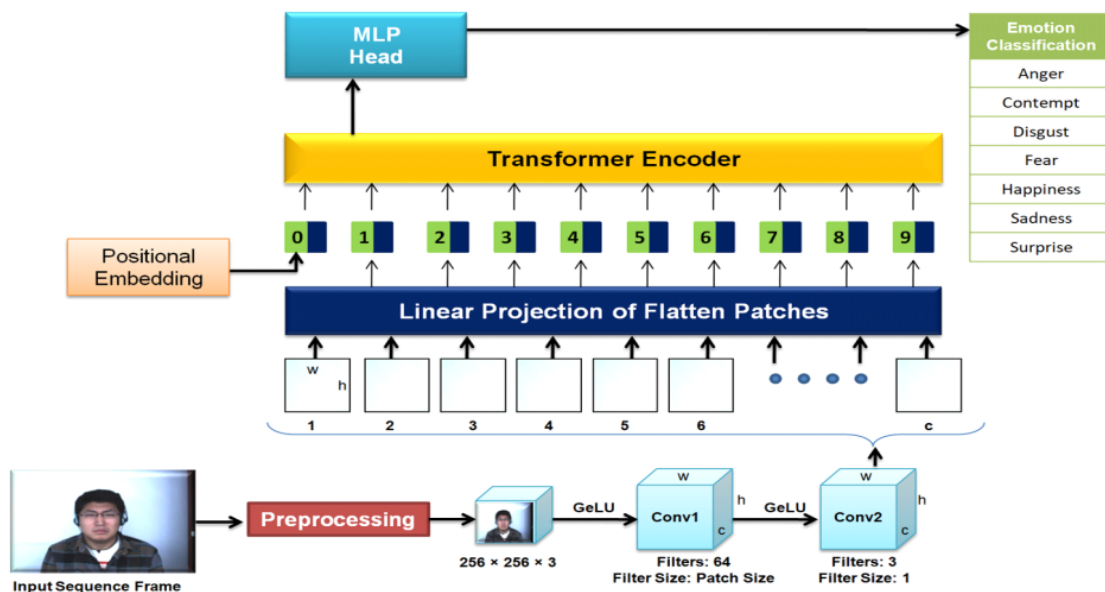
MLP Head

Emotion Classification

Anger

Contempt

Disgust

Fear

Happiness

Sadness

Surprise

Transformer Encoder

Positional Embedding

0 1 2 3 4 5 6 7 8 9

Linear Projection of Flatten Patches

w

h

1 2 3 4 5 6 c

Input Sequence Frame

Preprocessing

256 × 256 × 3

GeLU

w

h

Conv1

c

Filters: 64

Filter Size: Patch Size

GeLU

w

h

Conv2

c

Filters: 3

Filter Size: 1